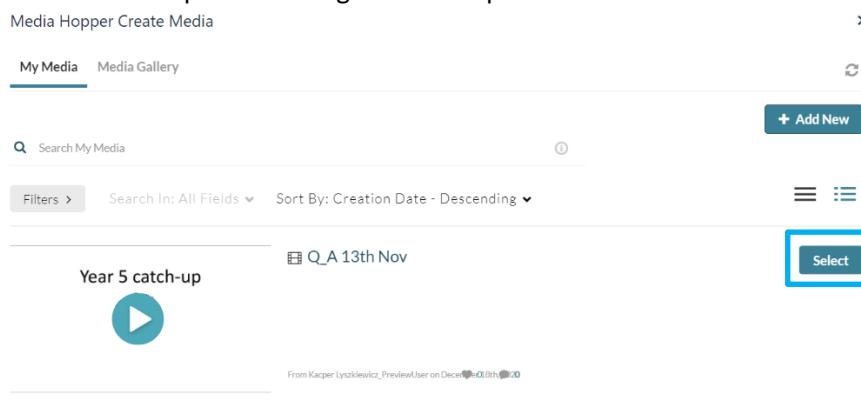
Media Hopper Create Media

My Media Media Gallery

+ Add New

Search My Media

Filters > Search In: All Fields Sort By: Creation Date - Descending

Year 5 catch-up

Q_A 13th Nov

Select

From Kacper Lyszkiewicz_PreviewUser on Dece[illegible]18th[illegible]20